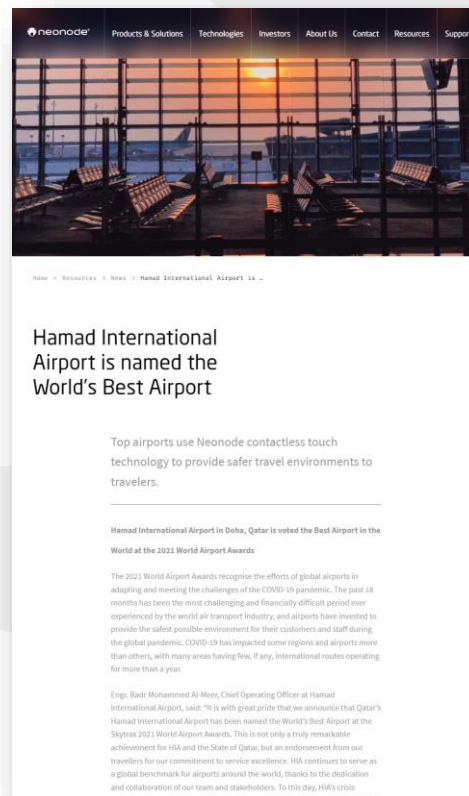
neonode Products & Solutions Technologies Investors About Us Contact Resources Suppor

Home > Resources > News > Hamad International Airport is …

Hamad International Airport is named the World's Best Airport

Top airports use Neonode contactless touch technology to provide safer travel environments to travelers.

Hamad International Airport in Doha, Qatar is voted the Best Airport in the World at the 2021 World Airport Awards

The 2021 World Airport Awards recognise the efforts of global airports in adapting and meeting the challenges of the COVID-19 pandemic. The past 18 months has been the most challenging and financially difficult period ever experienced by the world air transport industry, and airports have invested to provide the safest possible environment for their customers and staff during the global pandemic. COVID-19 has impacted some regions and airports more than others, with many areas having few, if any, international routes operating for more than a year.

Engr. Badr Mohammed Al-Meer, Chief Operating Officer at Hamad International Airport, said: "It is with great pride that we announce that Qatar's Hamad International Airport has been named the World's Best Airport at the Skytrax 2021 World Airport Awards. This is not only a truly remarkable achievement for HIA and the State of Qatar, but an endorsement from our travellers for our commitment to service excellence. HIA continues to serve as a global benchmark for airports around the world, thanks to the dedication and collaboration of our team and stakeholders. To this day, HIA's crisis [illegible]